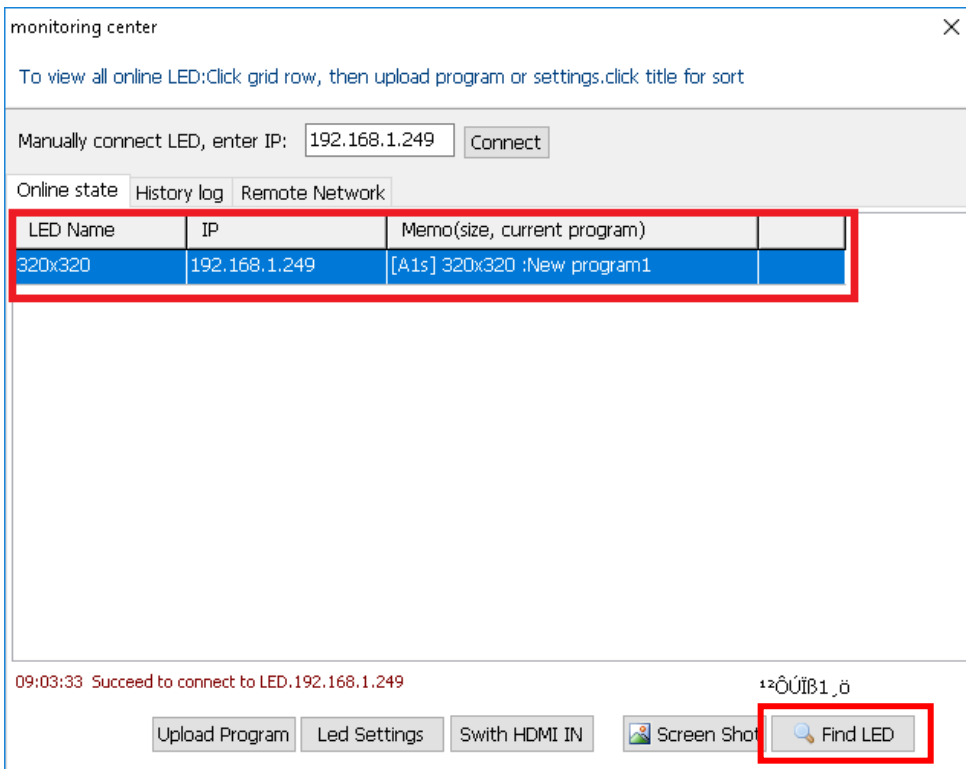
monitoring center

To view all online LED:Click grid row, then upload program or settings.click title for sort

Manually connect LED, enter IP: 192.168.1.249 Connect

Online state | History log | Remote Network

| LED Name | IP | Memo(size, current program) | |
|---|---|---|---|
| 320x320 | 192.168.1.249 | [A1s] 320x320 :New program1 | |

09:03:33 Succeed to connect to LED.192.168.1.249

¹²ÔÚÏß1¸ö

Upload Program | Led Settings | Swith HDMI IN | Screen Shot | Find LED